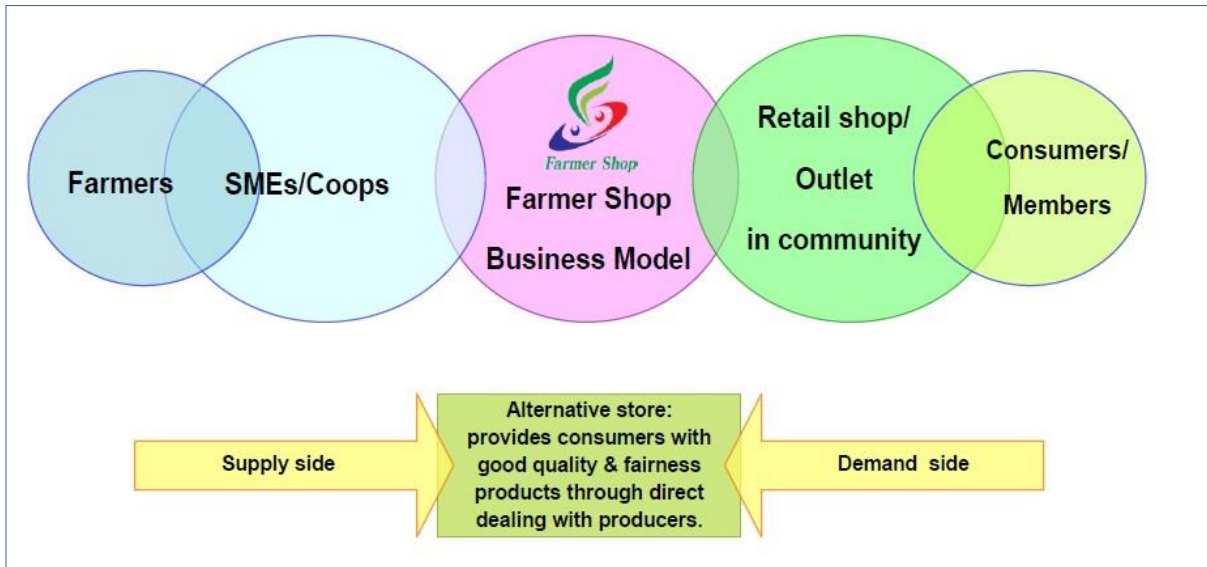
Farmers

SMEs/Coops

Farmer Shop

Farmer Shop

Business Model

Retail shop/

Outlet

in community

Consumers/

Members

Supply side

Alternative store: provides consumers with good quality & fairness products through direct dealing with producers.

Demand side